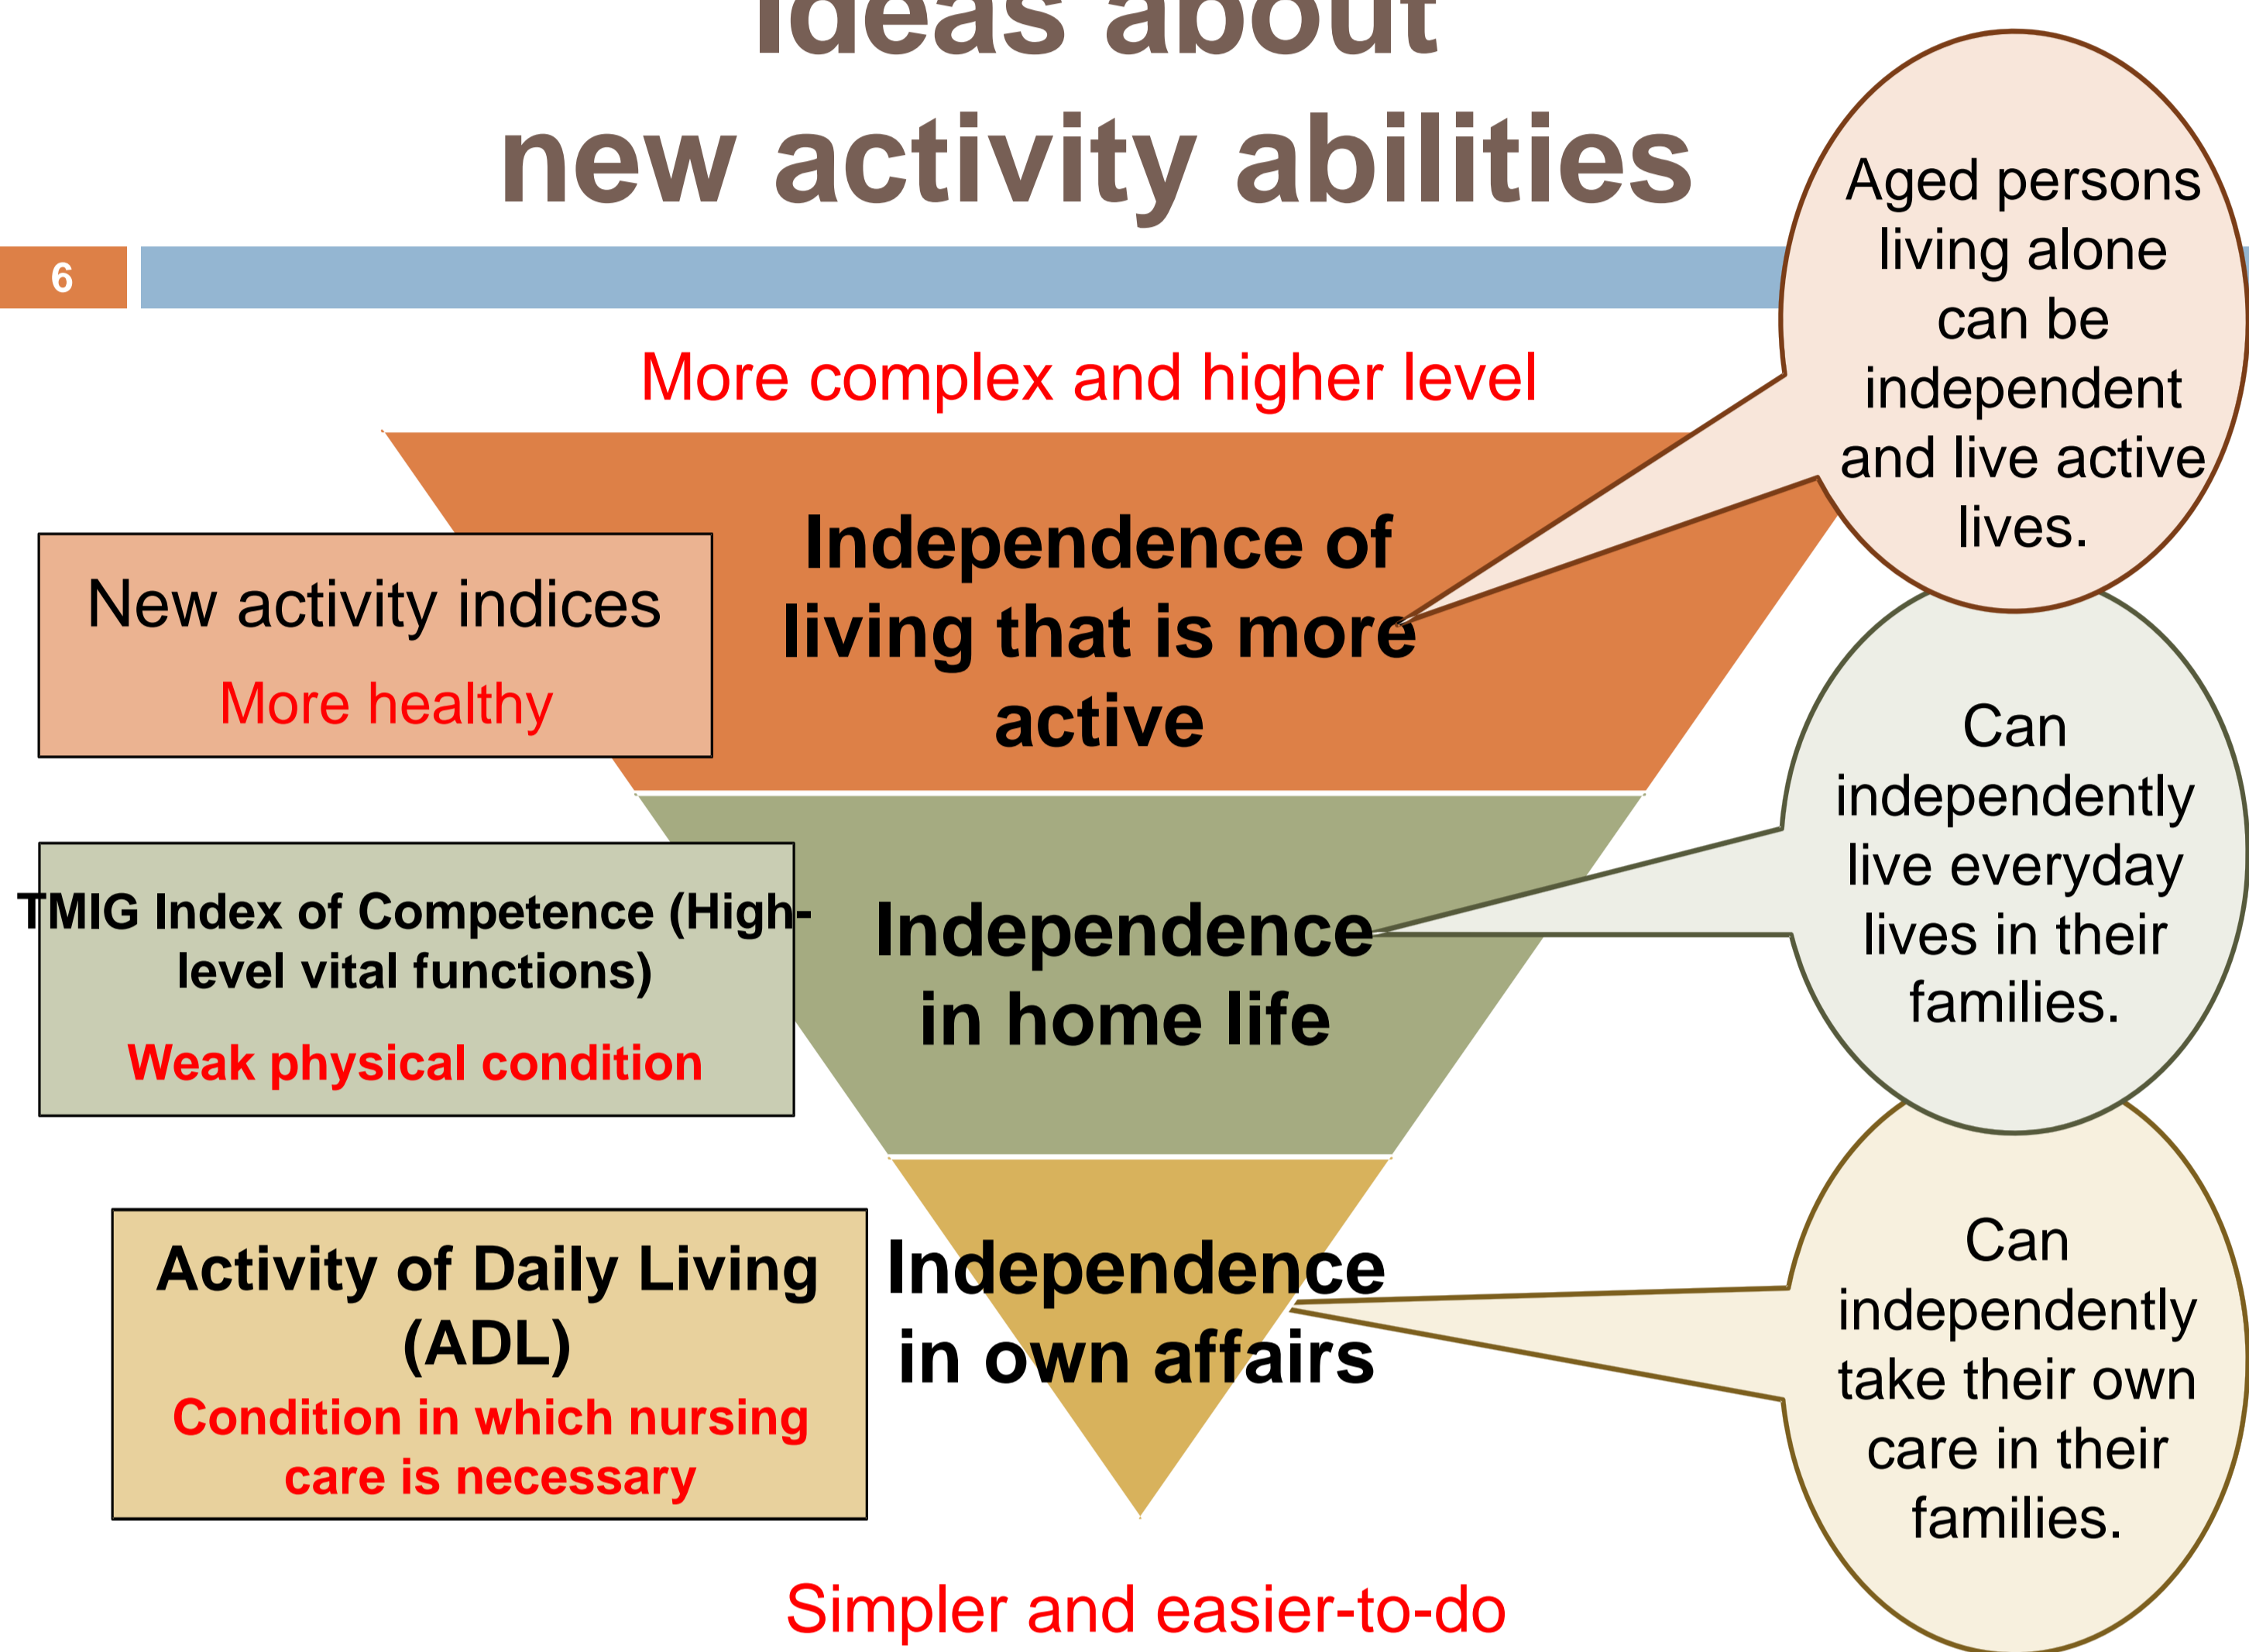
Ideas about new activity abilities

6

More complex and higher level

New activity indices

More healthy

Independence of living that is more active

Aged persons living alone can be independent and live active lives.

TMIG Index of Competence (High-level vital functions)

Weak physical condition

Independence in home life

Can independently live everyday lives in their families.

Activity of Daily Living (ADL)

Condition in which nursing care is necessary

Independence in own affairs

Can independently take their own care in their families.

Simpler and easier-to-do